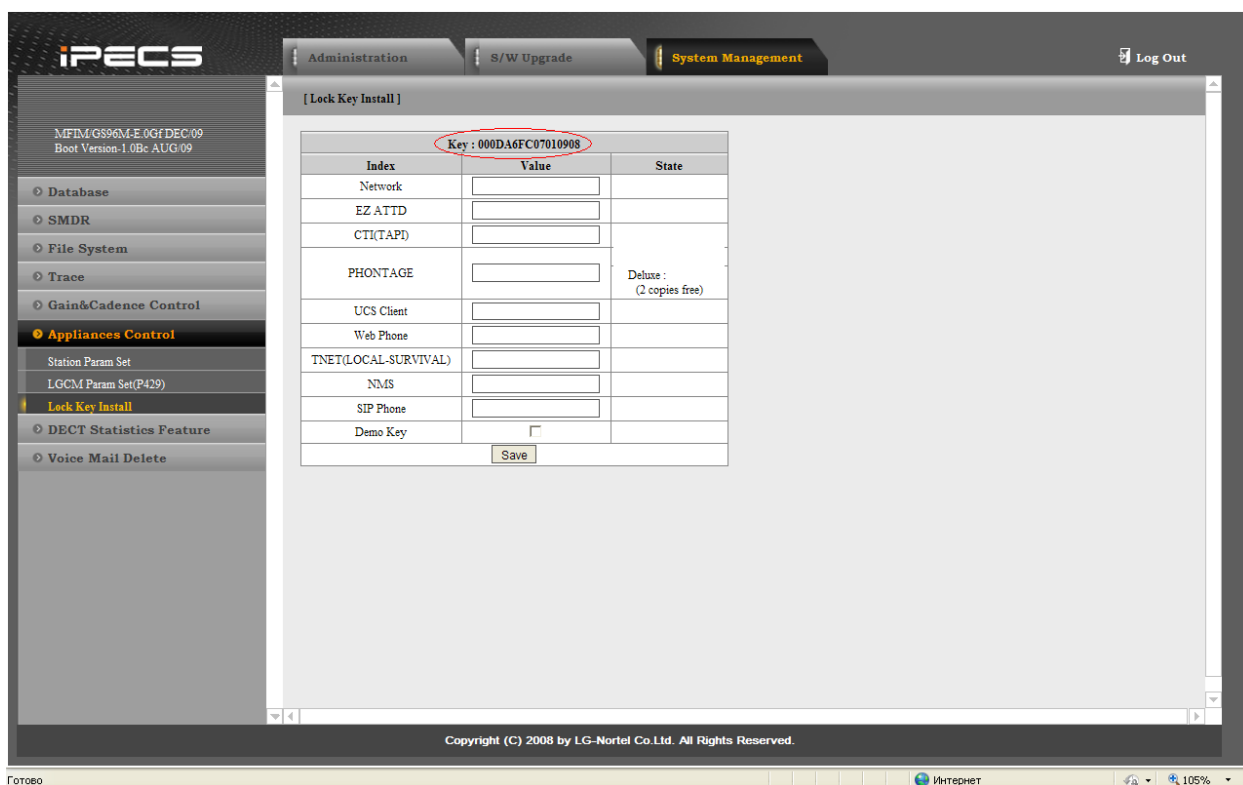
iPECS

Administration | S/W Upgrade | System Management

Log Out

MFIM/GS96M-E.0Gf DEC/09
Boot Version-1.0Bc AUG/09

Database
SMDR
File System
Trace
Gain&Cadence Control
Appliances Control
Station Param Set
LGCM Param Set(P429)
Lock Key Install
DECT Statistics Feature
Voice Mail Delete

[ Lock Key Install ]

Key : 000DA6FC07010908

| Index | Value | State |
|---|---|---|
| Network | | |
| EZ ATTD | | |
| CTI(TAPI) | | |
| PHONTAGE | | Deluxe : (2 copies free) |
| UCS Client | | |
| Web Phone | | |
| TNET(LOCAL-SURVIVAL) | | |
| NMS | | |
| SIP Phone | | |
| Demo Key | | |

Save

Copyright (C) 2008 by LG-Nortel Co.Ltd. All Rights Reserved.

Готово
Интернет
105%